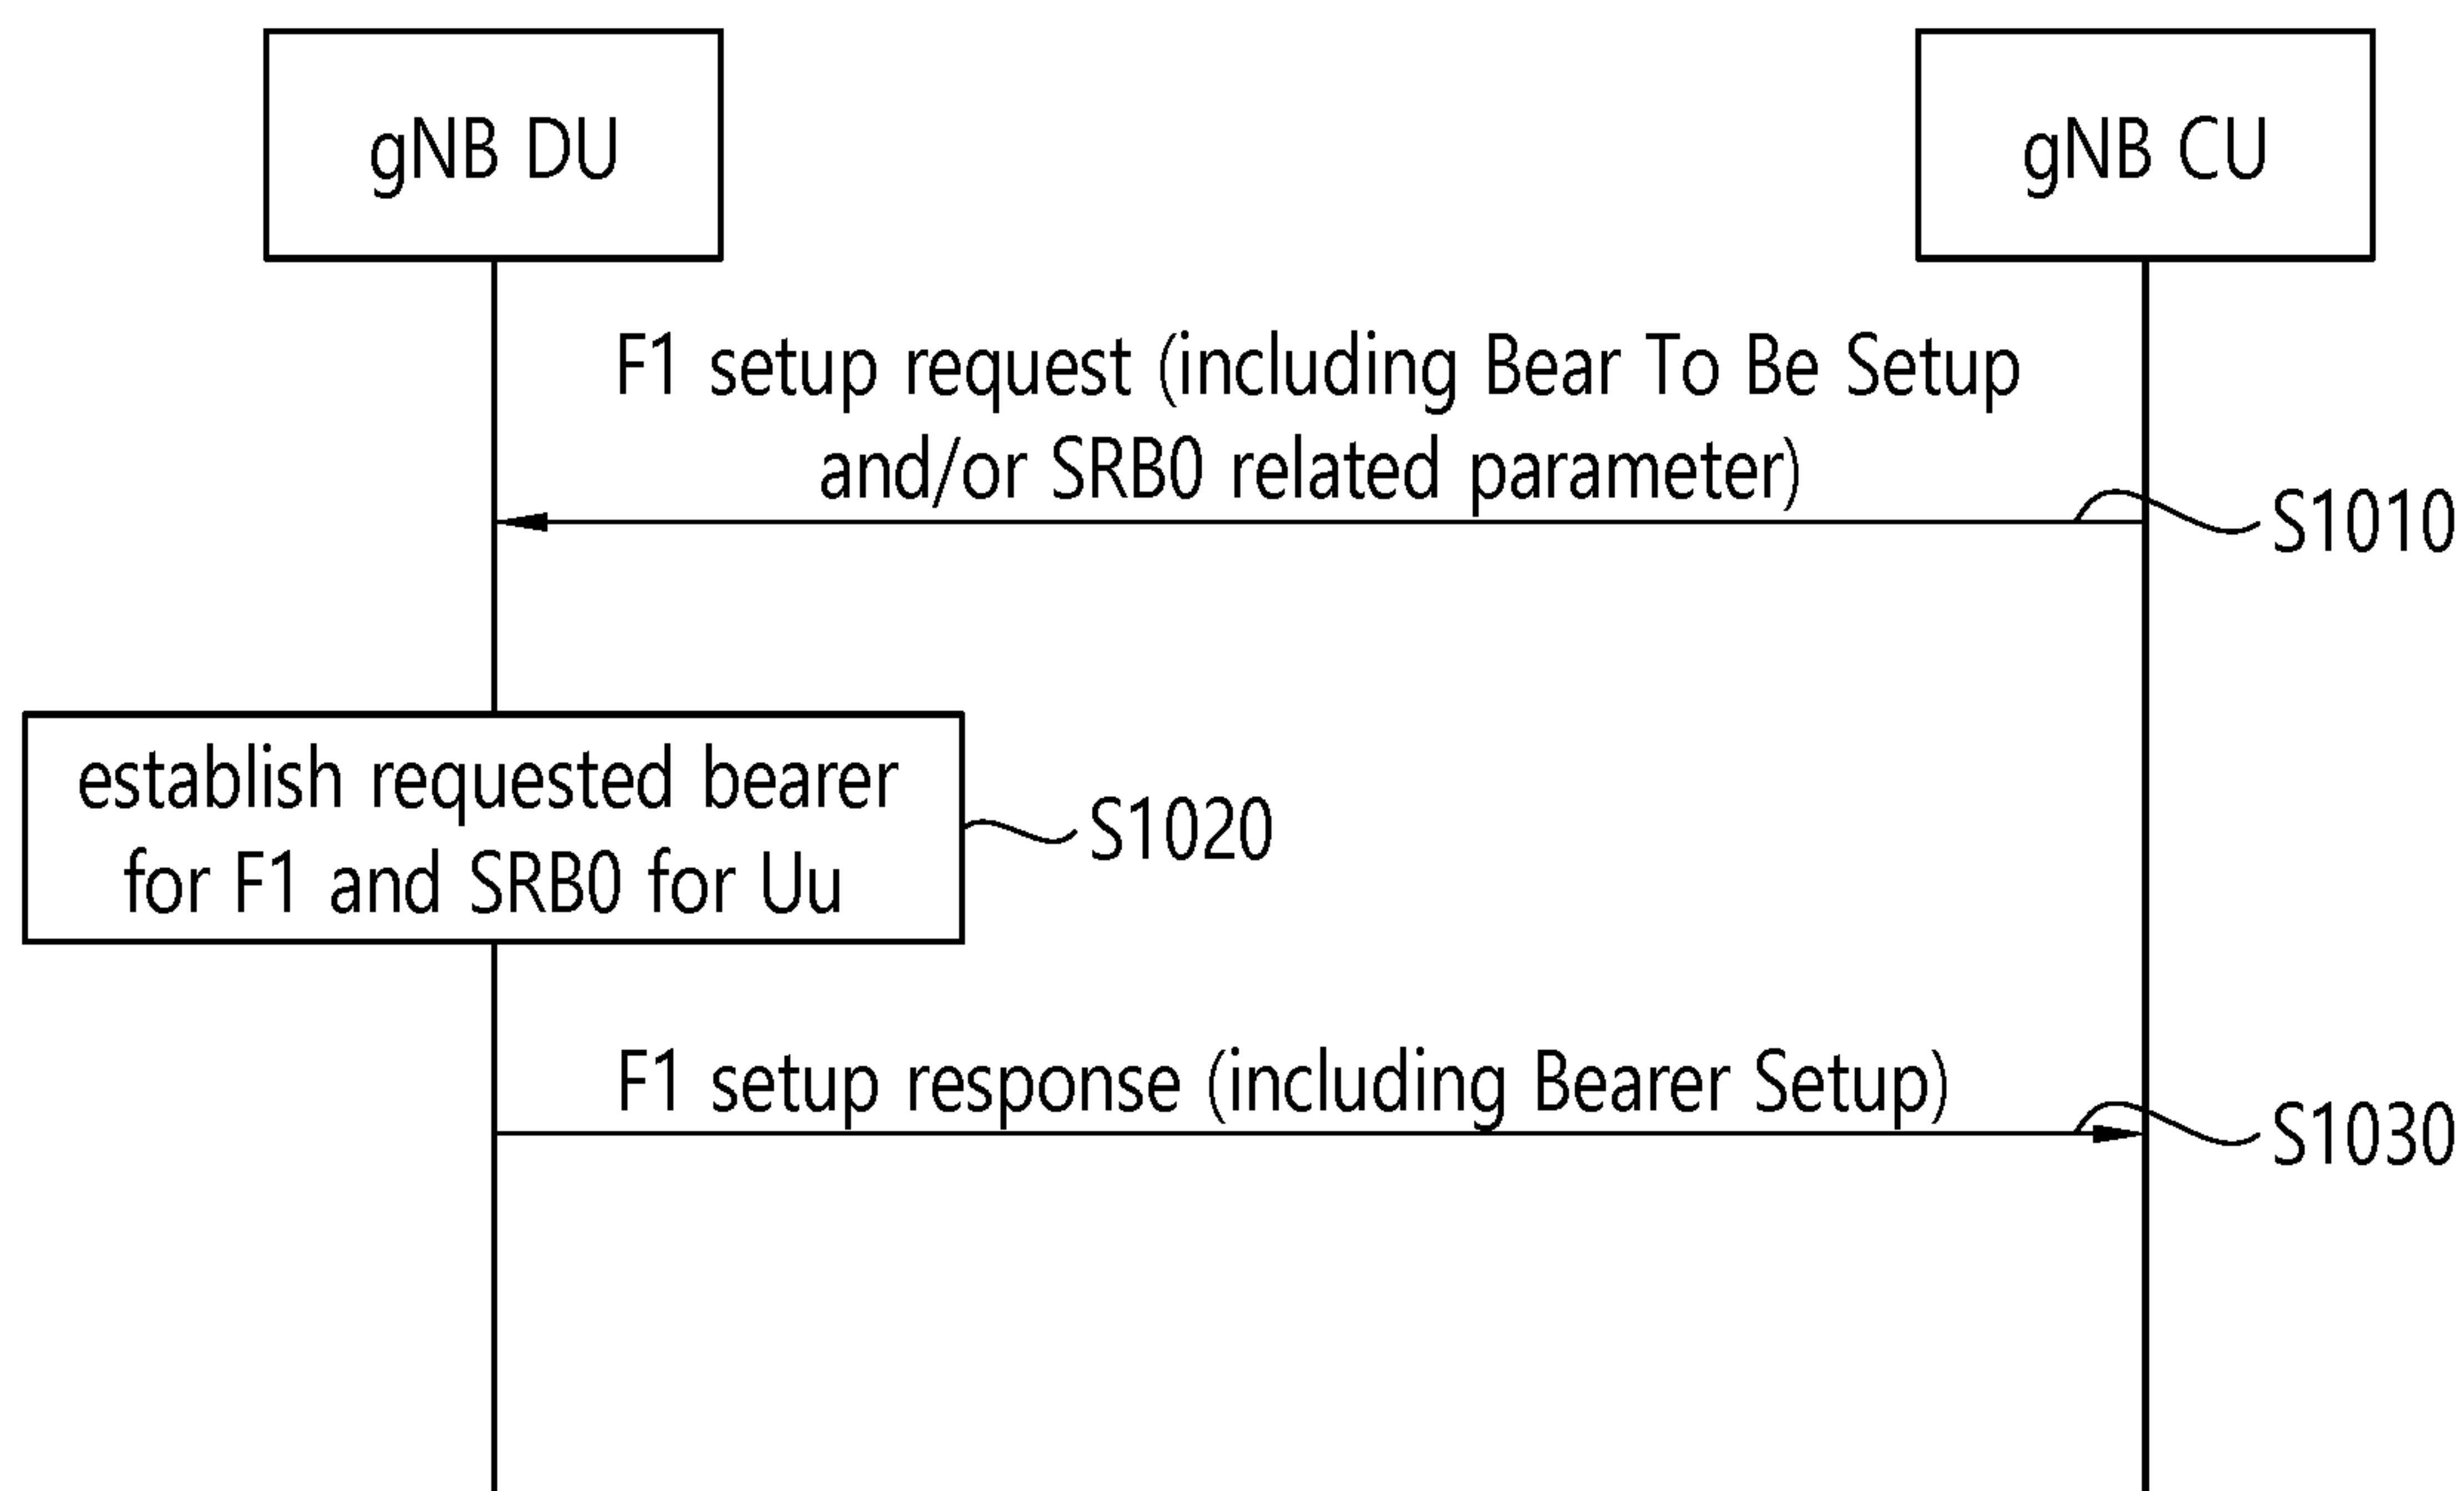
gNB DU

gNB CU

F1 setup request (including Bear To Be Setup and/or SRB0 related parameter)

S1010

establish requested bearer for F1 and SRB0 for Uu

S1020

F1 setup response (including Bearer Setup)

S1030